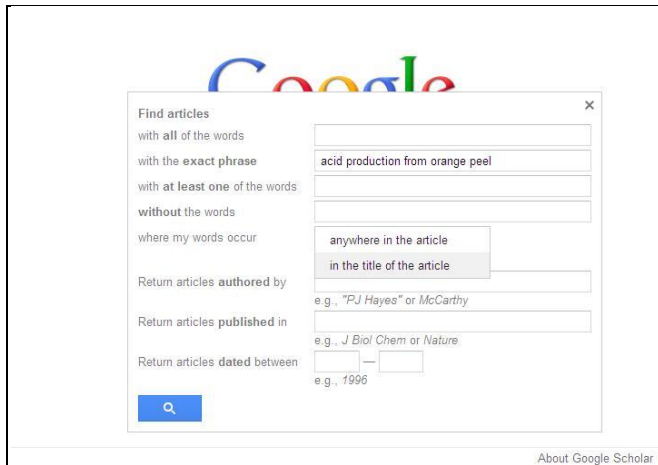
Google

×

Find articles

with **all** of the words

with the **exact phrase** acid production from orange peel

with **at least one** of the words

**without** the words

where my words occur

anywhere in the article

in the title of the article

Return articles **authored** by

e.g., *"PJ Hayes"* or *McCarthy*

Return articles **published** in

e.g., *J Biol Chem* or *Nature*

Return articles **dated** between —

e.g., *1996*

About Google Scholar